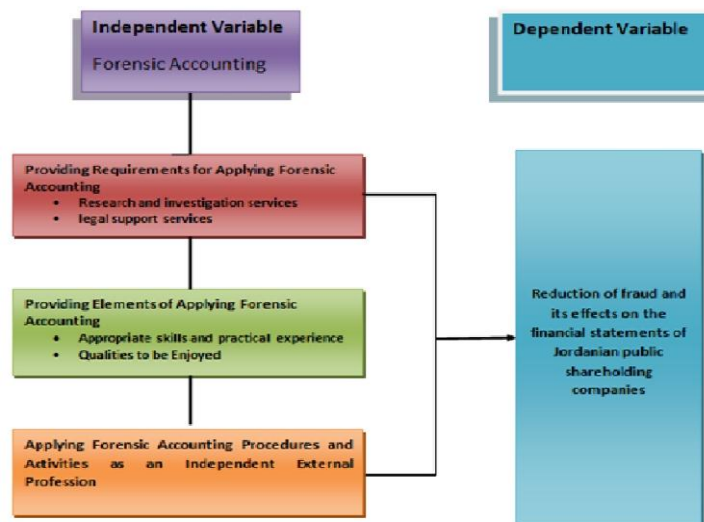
Independent Variable

Forensic Accounting

Dependent Variable

Providing Requirements for Applying Forensic Accounting
• Research and investigation services
• legal support services

Providing Elements of Applying Forensic Accounting
• Appropriate skills and practical experience
• Qualities to be Enjoyed

Applying Forensic Accounting Procedures and Activities as an Independent External Profession

Reduction of fraud and its effects on the financial statements of Jordanian public shareholding companies